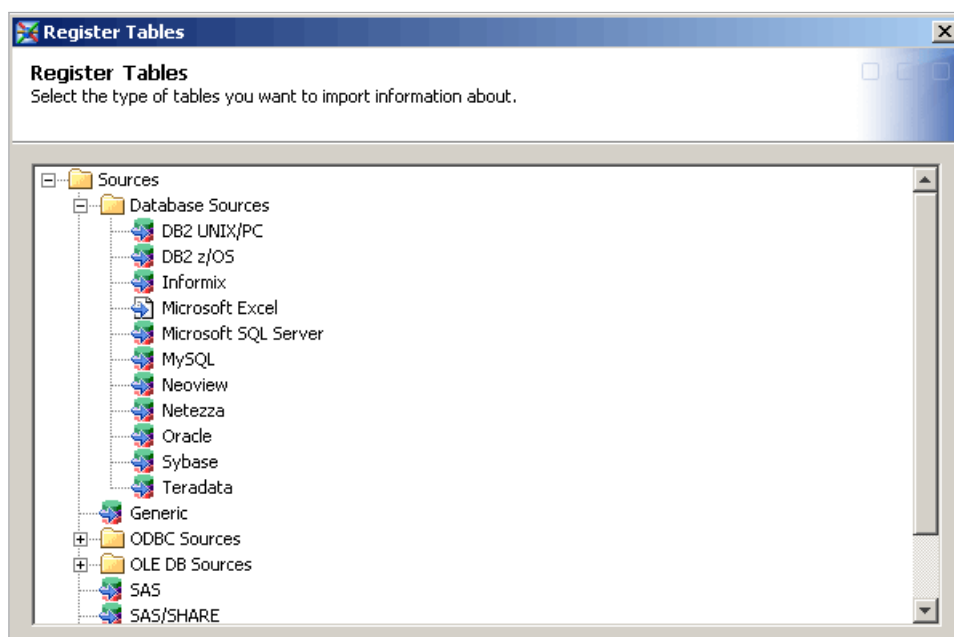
Register Tables

Register Tables
Select the type of tables you want to import information about.

Sources
Database Sources
DB2 UNIX/PC
DB2 z/OS
Informix
Microsoft Excel
Microsoft SQL Server
MySQL
Neoview
Netezza
Oracle
Sybase
Teradata
Generic
ODBC Sources
OLE DB Sources
SAS
SAS/SHARE